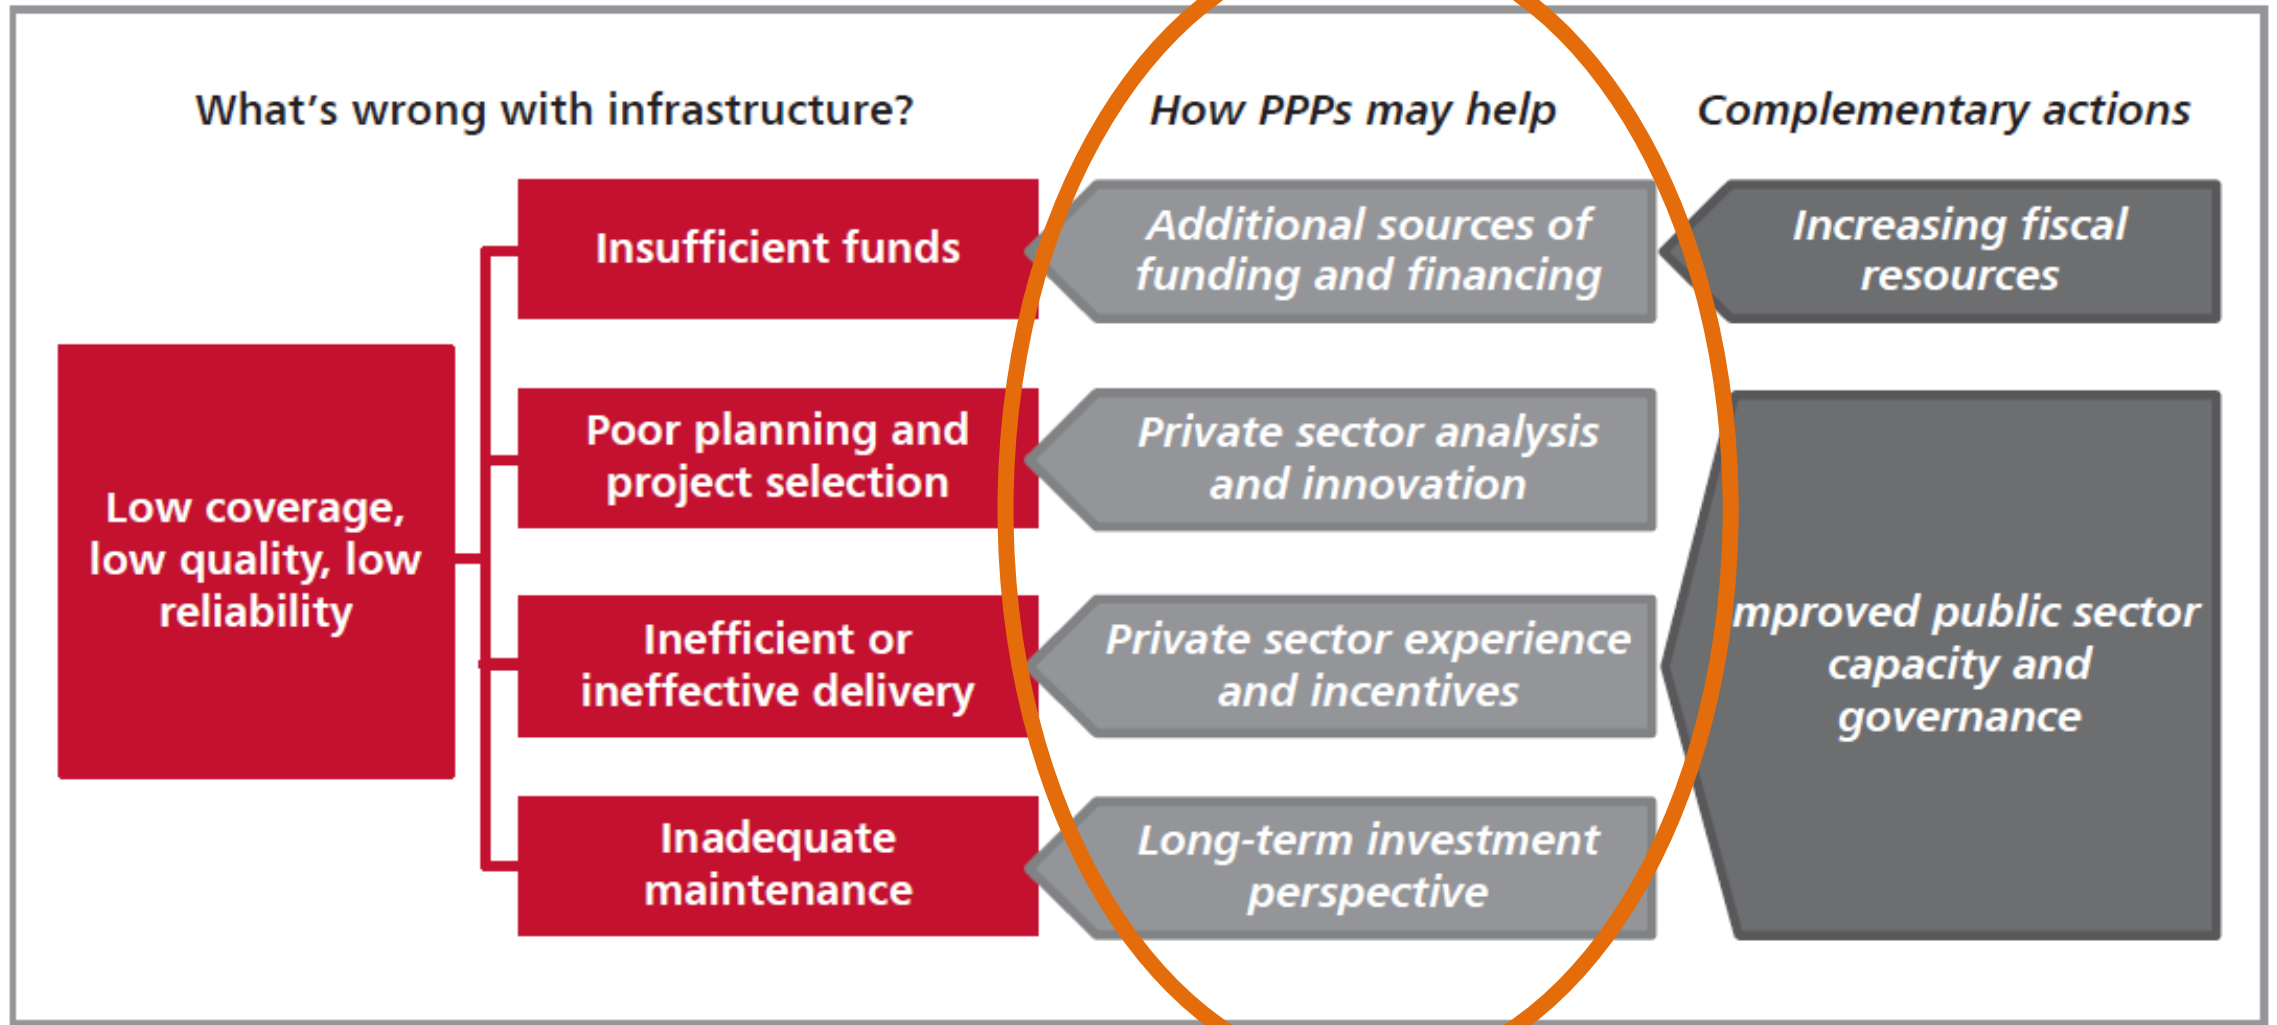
What's wrong with infrastructure?

How PPPs may help

Complementary actions

Low coverage, low quality, low reliability

Insufficient funds

Poor planning and project selection

Inefficient or ineffective delivery

Inadequate maintenance

Additional sources of funding and financing

Private sector analysis and innovation

Private sector experience and incentives

Long-term investment perspective

Increasing fiscal resources

mproved public sector capacity and governance